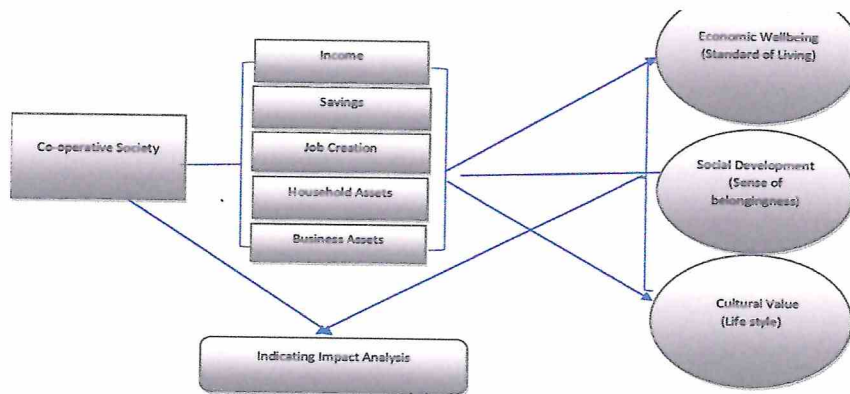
Co-operative Society

Income

Savings

Job Creation

Household Assets

Business Assets

Economic Wellbeing (Standard of Living)

Social Development (Sense of belongingness)

Cultural Value (Life style)

Indicating Impact Analysis